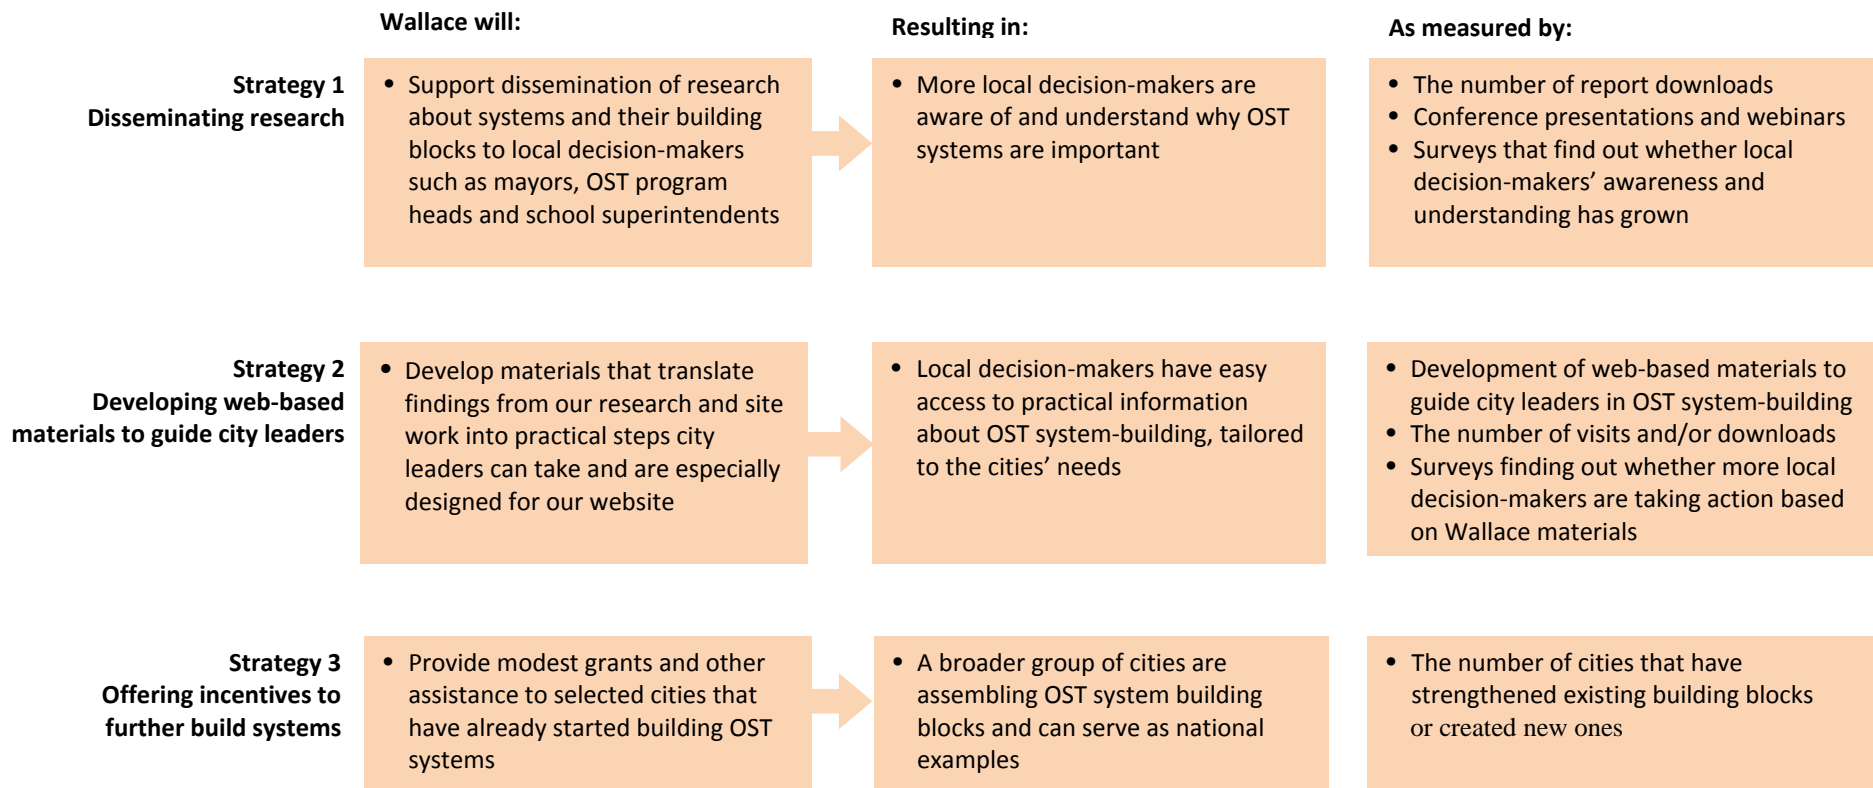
Wallace will:

Resulting in:

As measured by:

Strategy 1
Disseminating research

• Support dissemination of research about systems and their building blocks to local decision-makers such as mayors, OST program heads and school superintendents

• More local decision-makers are aware of and understand why OST systems are important

• The number of report downloads
• Conference presentations and webinars
• Surveys that find out whether local decision-makers' awareness and understanding has grown

Strategy 2
Developing web-based materials to guide city leaders

• Develop materials that translate findings from our research and site work into practical steps city leaders can take and are especially designed for our website

• Local decision-makers have easy access to practical information about OST system-building, tailored to the cities' needs

• Development of web-based materials to guide city leaders in OST system-building
• The number of visits and/or downloads
• Surveys finding out whether more local decision-makers are taking action based on Wallace materials

Strategy 3
Offering incentives to further build systems

• Provide modest grants and other assistance to selected cities that have already started building OST systems

• A broader group of cities are assembling OST system building blocks and can serve as national examples

• The number of cities that have strengthened existing building blocks or created new ones